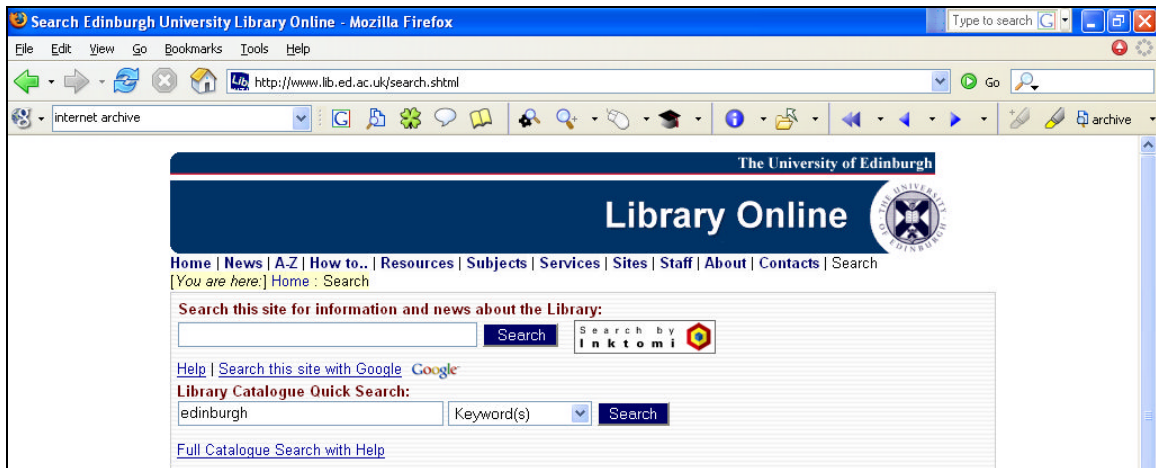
Search Edinburgh University Library Online - Mozilla Firefox

Type to search

File Edit View Go Bookmarks Tools Help

http://www.lib.ed.ac.uk/search.shtml

Go

internet archive

archive

The University of Edinburgh

Library Online

THE UNIVERSITY OF EDINBURGH

Home | News | A-Z | How to.. | Resources | Subjects | Services | Sites | Staff | About | Contacts | Search

[You are here:] Home : Search

Search this site for information and news about the Library:

Search

Search by Inktomi

Help | Search this site with Google Google

Library Catalogue Quick Search:

edinburgh

Keyword(s)

Search

Full Catalogue Search with Help